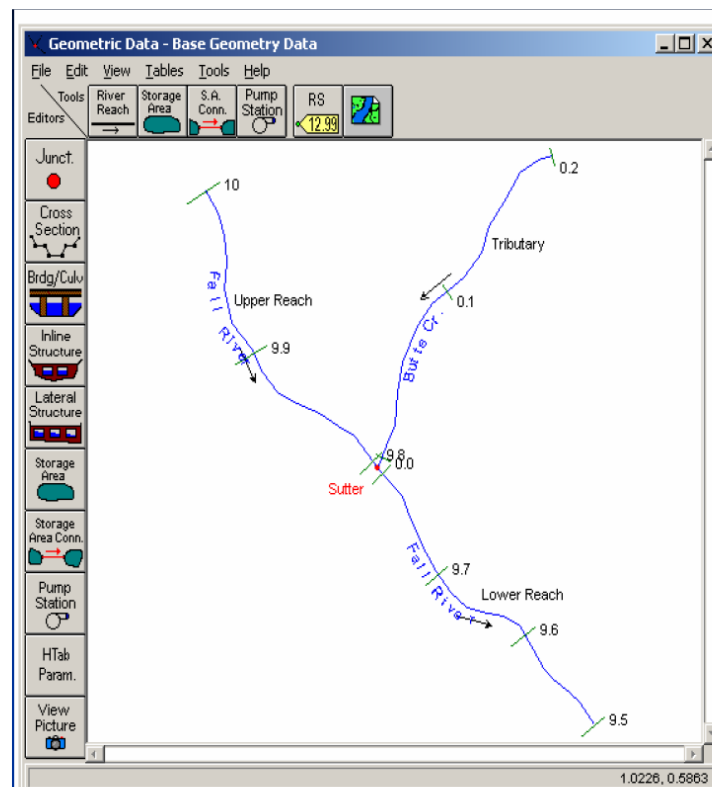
Geometric Data - Base Geometry Data

File Edit View Tables Tools Help

Tools Editors

River Reach

Storage Area

S.A. Conn.

Pump Station

RS 12.99

Junct.

Cross Section

Brdg/Culv

Inline Structure

Lateral Structure

Storage Area

Storage Area Conn.

Pump Station

HTab Param.

View Picture

10

0.2

Tributary

Fall River

Upper Reach

0.1

Butte Cr.

9.9

9.8

0.0

Sutter

Fall River

9.7

Lower Reach

9.6

9.5

1.0226, 0.5863